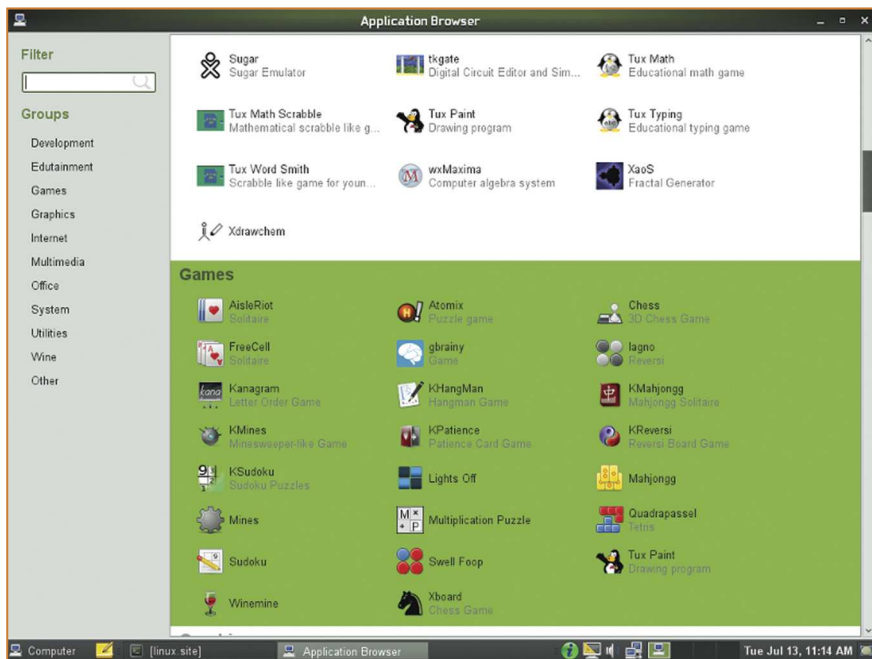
Application Browser

Filter

Groups

Development
Edutainment
Games
Graphics
Internet
Multimedia
Office
System
Utilities
Wine
Other

Sugar
Sugar Emulator

tkgate
Digital Circuit Editor and Sim...

Tux Math
Educational math game

Tux Math Scrabble
Mathematical scrabble like g...

Tux Paint
Drawing program

Tux Typing
Educational typing game

Tux Word Smith
Scrabble like game for youn...

wxMaxima
Computer algebra system

XaoS
Fractal Generator

Xdrawchem

Games

AisleRiot
Solitaire

Atomix
Puzzle game

Chess
3D Chess Game

FreeCell
Solitaire

gbrainy
Game

Iagno
Reversi

Kanagram
Letter Order Game

KHangMan
Hangman Game

KMahjongg
Mahjongg Solitaire

KMines
Minesweeper-like Game

KPatience
Patience Card Game

KReversi
Reversi Board Game

KSudoku
Sudoku Puzzles

Lights Off

Mahjongg

Mines

Multiplication Puzzle

Quadrapassel
Tetris

Sudoku

Swell Foop

Tux Paint
Drawing program

Winemine

Xboard
Chess Game

Computer [linux site] Application Browser Tue Jul 13, 11:14 AM